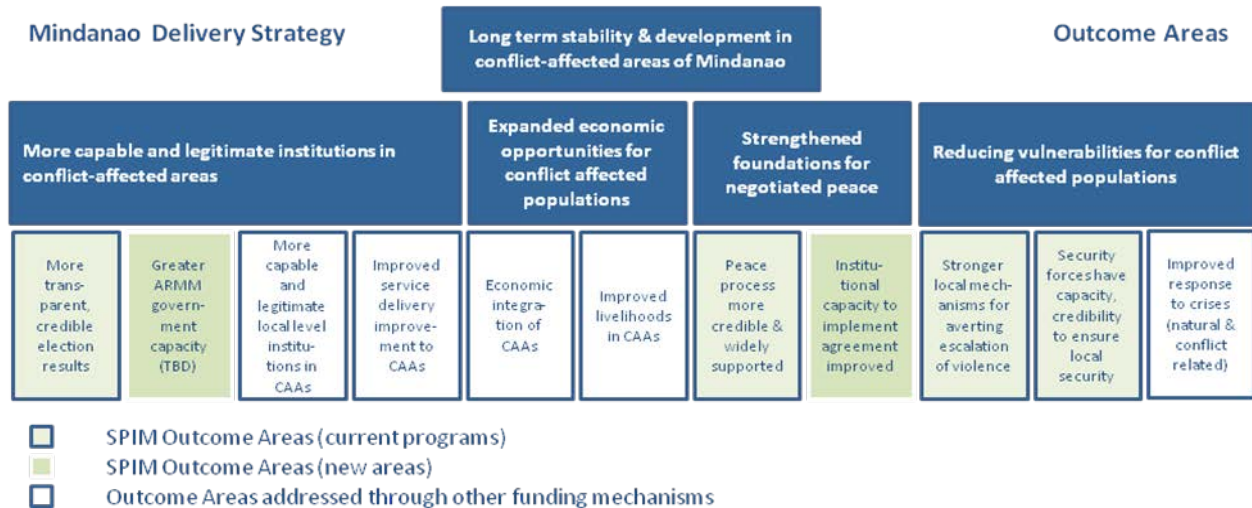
Mindanao Delivery Strategy

Long term stability & development in conflict-affected areas of Mindanao

Outcome Areas

More capable and legitimate institutions in conflict-affected areas

Expanded economic opportunities for conflict affected populations

Strengthened foundations for negotiated peace

Reducing vulnerabilities for conflict affected populations

More transparent, credible election results

Greater ARMM government capacity (TBD)

More capable and legitimate local level institutions in CAAs

Improved service delivery improvement to CAAs

Economic integration of CAAs

Improved livelihoods in CAAs

Peace process more credible & widely supported

Institutional capacity to implement agreement improved

Stronger local mechanisms for averting escalation of violence

Security forces have capacity, credibility to ensure local security

Improved response to crises (natural & conflict related)

SPIM Outcome Areas (current programs)

SPIM Outcome Areas (new areas)

Outcome Areas addressed through other funding mechanisms